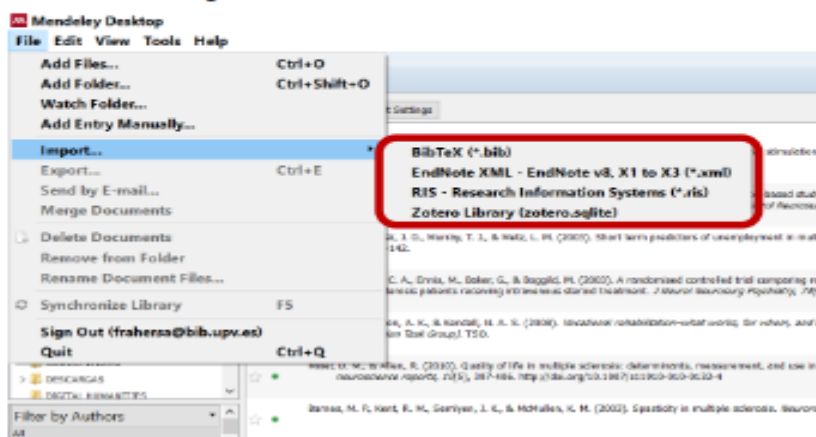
Mendeley Desktop
File Edit View Tools Help

Add Files... Ctrl+O
Add Folder... Ctrl+Shift+O
Watch Folder...
Add Entry Manually...
Import...
Export... Ctrl+E
Send by E-mail...
Merge Documents
Delete Documents
Remove from Folder
Rename Document Files...
Synchronize Library F5
Sign Out (frahersa@bib.upv.es)
Quit Ctrl+Q

BibTeX (*.bib)
EndNote XML - EndNote v8, X1 to X3 (*.xml)
RIS - Research Information Systems (*.ris)
Zotero Library (zotero.sqlite)

DESCARGAS
DIGITAL HUMANITIES
Filter by Authors
All

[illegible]